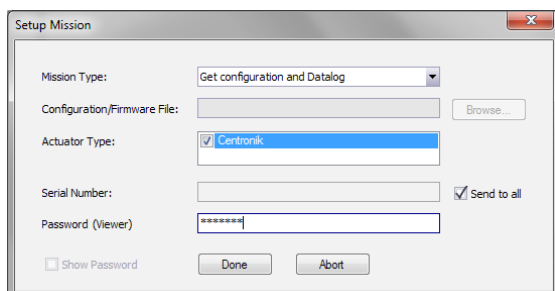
Setup Mission

Mission Type: Get configuration and Datalog

Configuration/Firmware File: Browse...

Actuator Type: Centronik

Serial Number: Send to all

Password (Viewer) *******

Show Password Done Abort